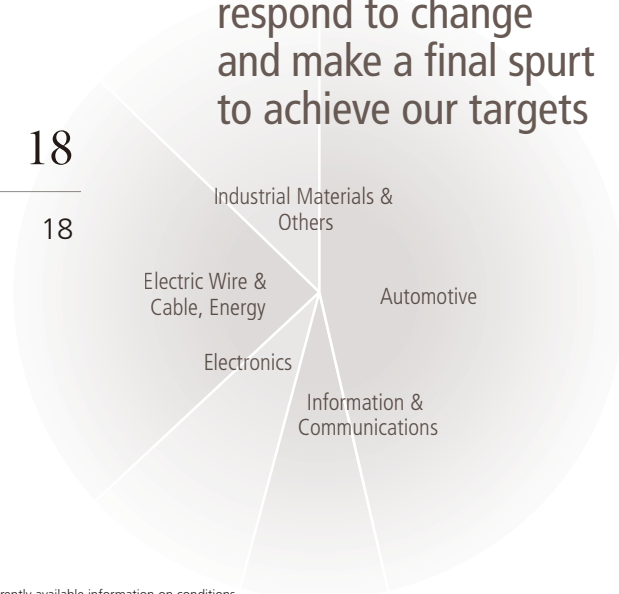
respond to change and make a final spurt to achieve our targets

18

18

Industrial Materials & Others

Electric Wire & Cable, Energy

Automotive

Electronics

Information & Communications

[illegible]rently available information on conditions